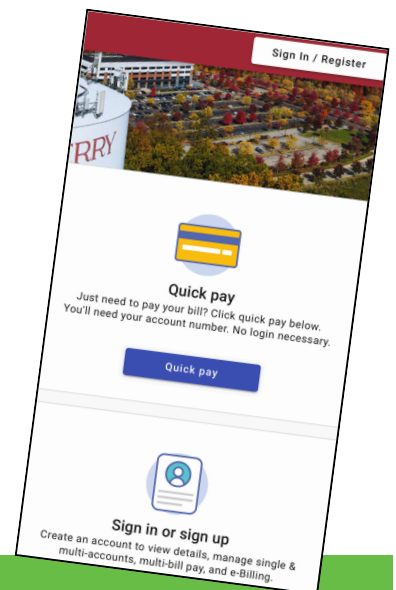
Sign In / Register

RRY

Quick pay

Just need to pay your bill? Click quick pay below. You'll need your account number. No login necessary.

Quick pay

Sign in or sign up

Create an account to view details, manage single & multi-accounts, multi-bill pay, and e-Billing.